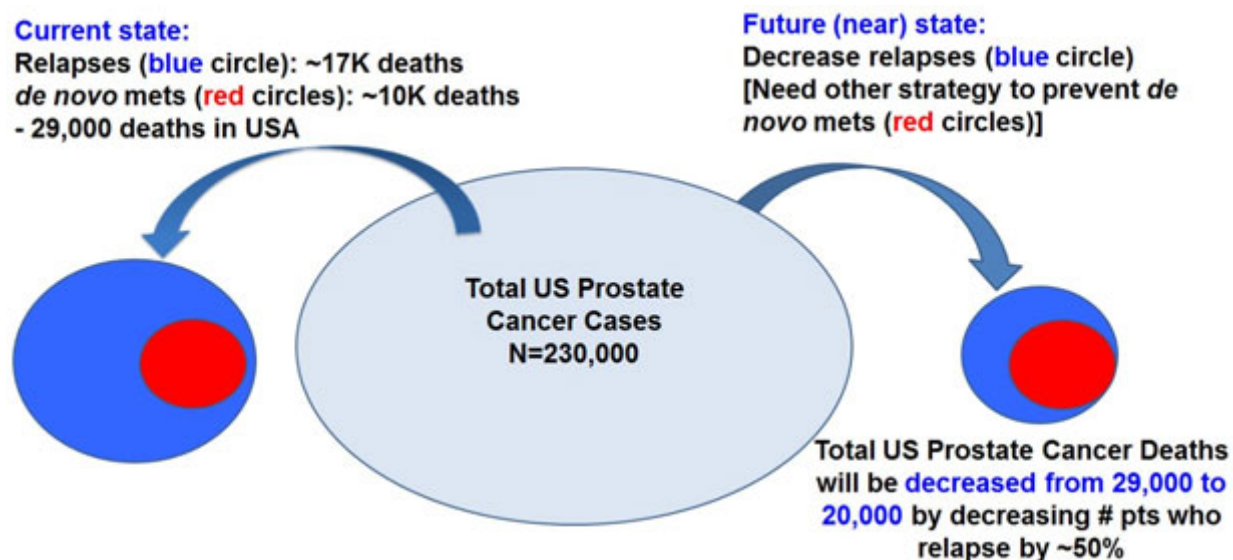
Current state:
Relapses (blue circle): ~17K deaths
*de novo* mets (red circles): ~10K deaths
- 29,000 deaths in USA

Future (near) state:
Decrease relapses (blue circle)
[Need other strategy to prevent *de novo* mets (red circles)]

Total US Prostate Cancer Cases
N=230,000

Total US Prostate Cancer Deaths will be decreased from 29,000 to 20,000 by decreasing # pts who relapse by ~50%